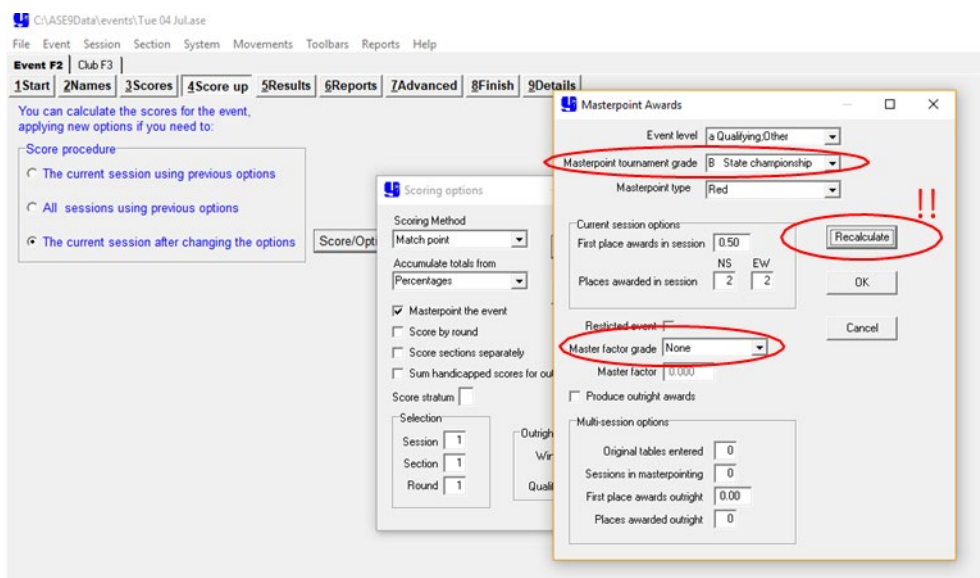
C:\ASE9Data\events\Tue 04 Jul.ase

File Event Session Section System Movements Toolbars Reports Help

Event F2 | Club F3

1Start | 2Names | 3Scores | 4Score up | 5Results | 6Reports | 7Advanced | 8Finish | 9Details

You can calculate the scores for the event, applying new options if you need to:

Score procedure

The current session using previous options

All sessions using previous options

The current session after changing the options

Score/Opti

Scoring options

Scoring Method
Match point

Accumulate totals from
Percentages

Masterpoint the event
Score by round
Score sections separately
Sum handicapped scores for out

Score stratum

Selection
Session 1
Section 1
Round 1

Outrigh
Wir
Quali

Masterpoint Awards

Event level a Qualifying;Other
Masterpoint tournament grade B State championship
Masterpoint type Red

Current session options
First place awards in session 0.50
NS EW
Places awarded in session 2 2

Recalculate
!!
OK
Cancel

Restricted event
Master factor grade None
Master factor 0.000
Produce outright awards

Multi-session options
Original tables entered 0
Sessions in masterpointing 0
First place awards outright 0.00
Places awarded outright 0